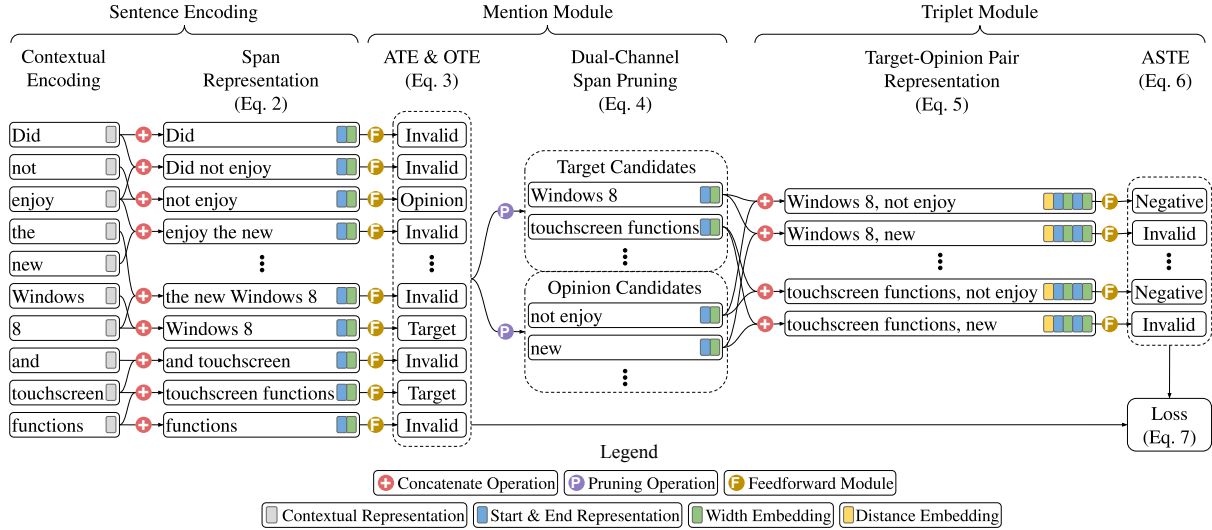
Sentence Encoding

Mention Module

Triplet Module

Contextual Encoding

Span Representation (Eq. 2)

ATE & OTE (Eq. 3)

Dual-Channel Span Pruning (Eq. 4)

Target-Opinion Pair Representation (Eq. 5)

ASTE (Eq. 6)

Did
not
enjoy
the
new
Windows
8
and
touchscreen
functions

Did
Did not enjoy
not enjoy
enjoy the new
⋮
the new Windows 8
Windows 8
and touchscreen
touchscreen functions
functions

Invalid
Invalid
Opinion
Invalid
⋮
Invalid
Target
Invalid
Target
Invalid

Target Candidates
Windows 8
touchscreen functions
⋮

Opinion Candidates
not enjoy
new
⋮

Windows 8, not enjoy
Windows 8, new
⋮
touchscreen functions, not enjoy
touchscreen functions, new

Negative
Invalid
⋮
Negative
Invalid

Loss (Eq. 7)

Legend

Concatenate Operation
Pruning Operation
Feedforward Module
Contextual Representation
Start & End Representation
Width Embedding
Distance Embedding